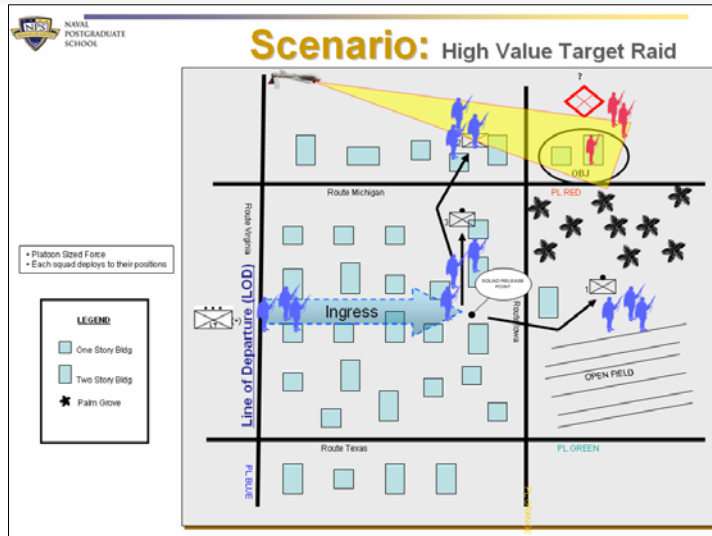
NAVAL POSTGRADUATE SCHOOL

Scenario: High Value Target Raid

• Platoon Sized Force
• Each squad deploys to their positions

LEGEND

One Story Bldg

Two Story Bldg

Palm Grove

?

OBJ

Route Michigan

PL RED

Route Virginia

Line of Departure (LOD)

Ingress

SOUND RELEASE POINT

Route Iowa

OPEN FIELD

Route Texas

PL GREEN

PL BLUE

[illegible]